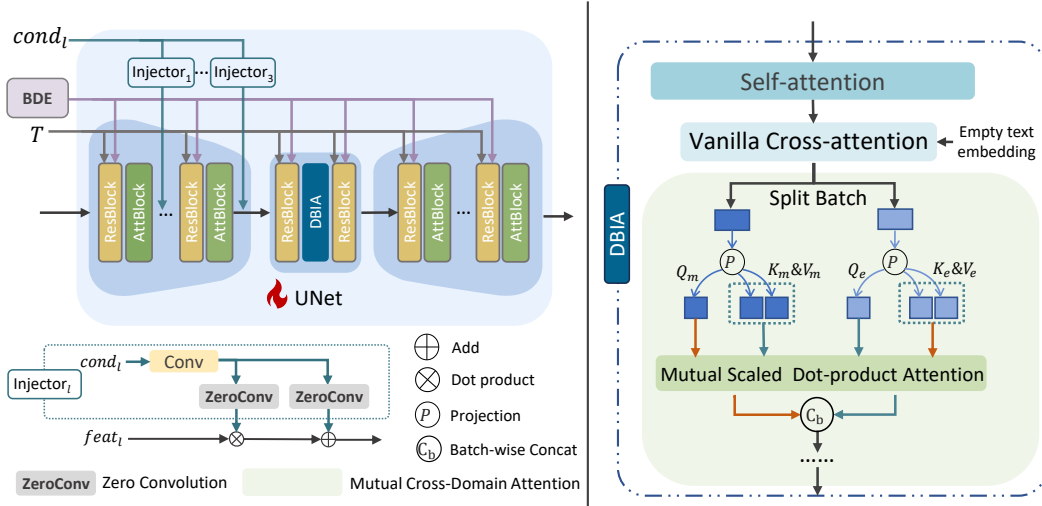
$cond_l$

Injector$_1$ ⋯ Injector$_3$

BDE

$T$

ResBlock AttBlock ⋯ ResBlock AttBlock

ResBlock DBIA ResBlock

ResBlock AttBlock ⋯ ResBlock AttBlock

UNet

Injector$_l$

$cond_l$

Conv

ZeroConv

ZeroConv

$feat_l$

Add

Dot product

$P$ Projection

$\mathbb{C}_b$ Batch-wise Concat

ZeroConv Zero Convolution

Mutual Cross-Domain Attention

Self-attention

Vanilla Cross-attention

Empty text embedding

DBIA

Split Batch

$Q_m$

$P$

$K_m$&$V_m$

$Q_e$

$P$

$K_e$&$V_e$

Mutual Scaled Dot-product Attention

$\mathbb{C}_b$

......